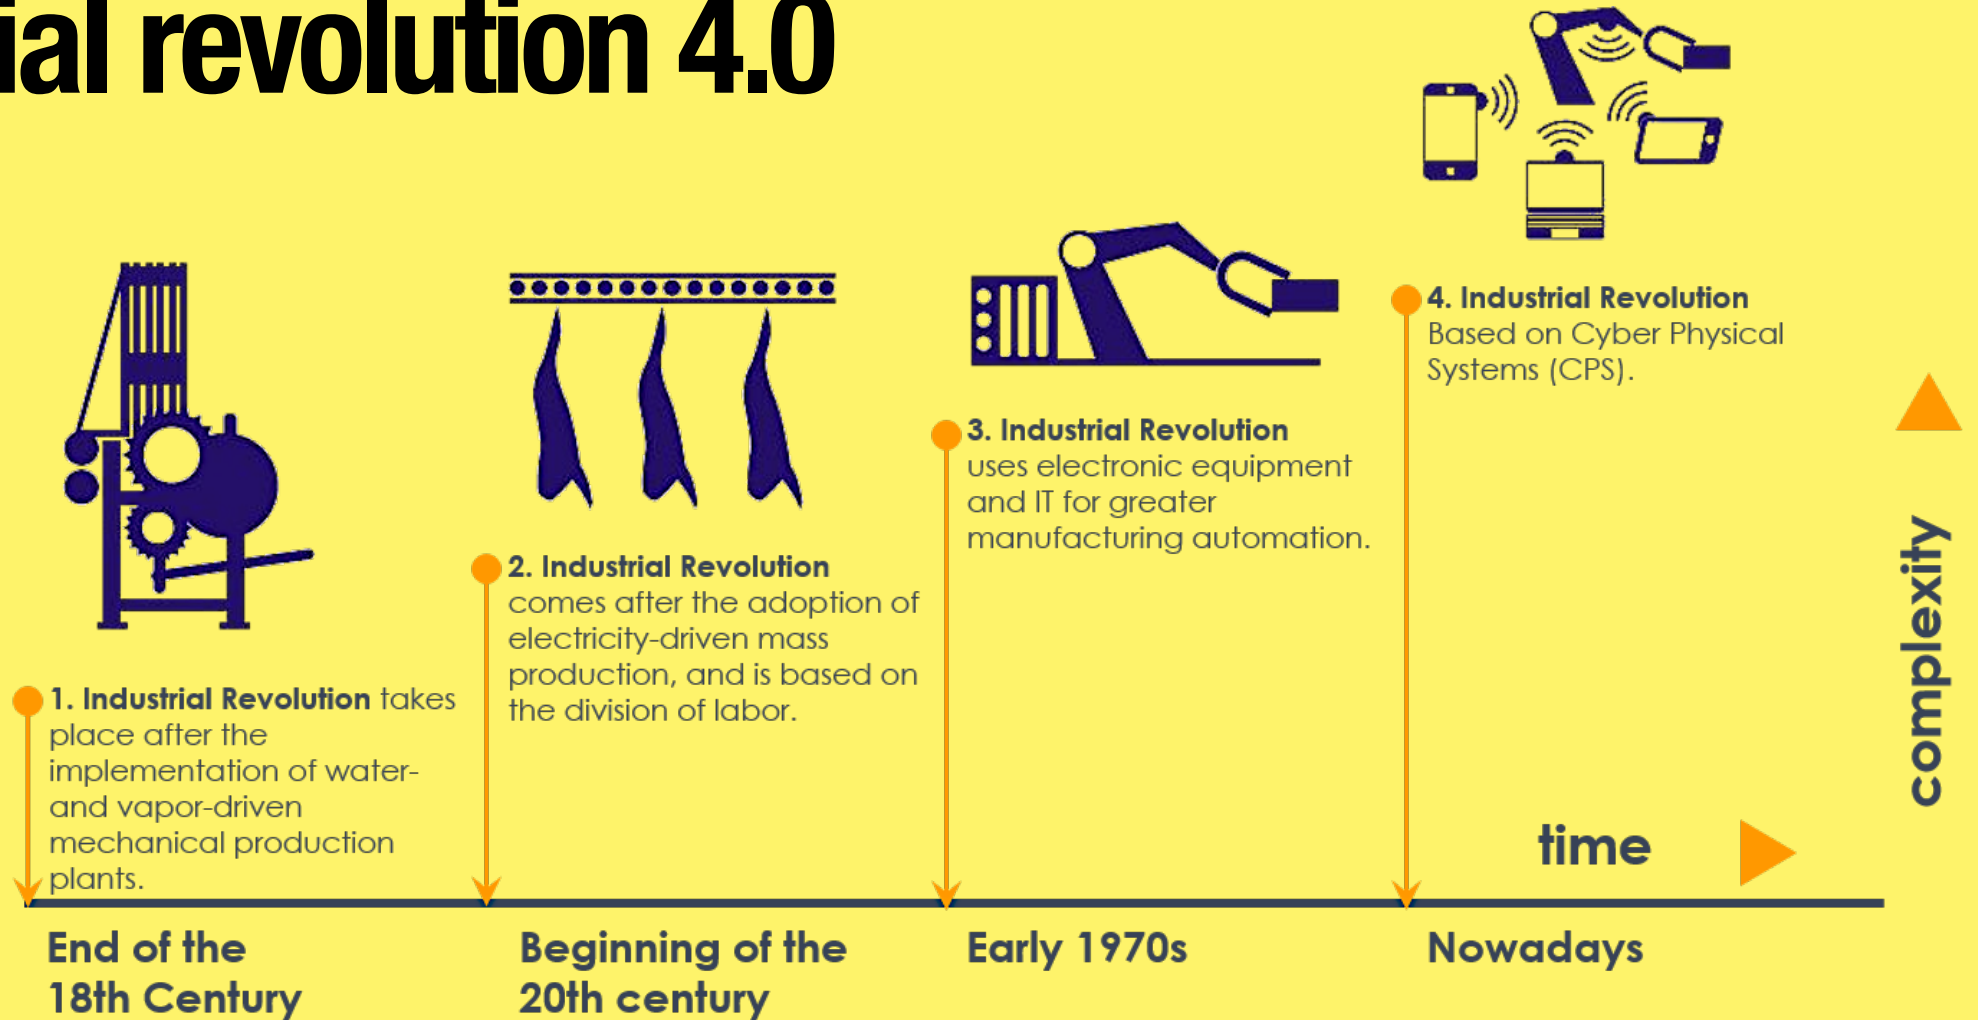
ial revolution 4.0

4. Industrial Revolution
Based on Cyber Physical Systems (CPS).

3. Industrial Revolution
uses electronic equipment and IT for greater manufacturing automation.

2. Industrial Revolution
comes after the adoption of electricity-driven mass production, and is based on the division of labor.

1. Industrial Revolution takes place after the implementation of water- and vapor-driven mechanical production plants.

complexity

time

End of the 18th Century

Beginning of the 20th century

Early 1970s

Nowadays